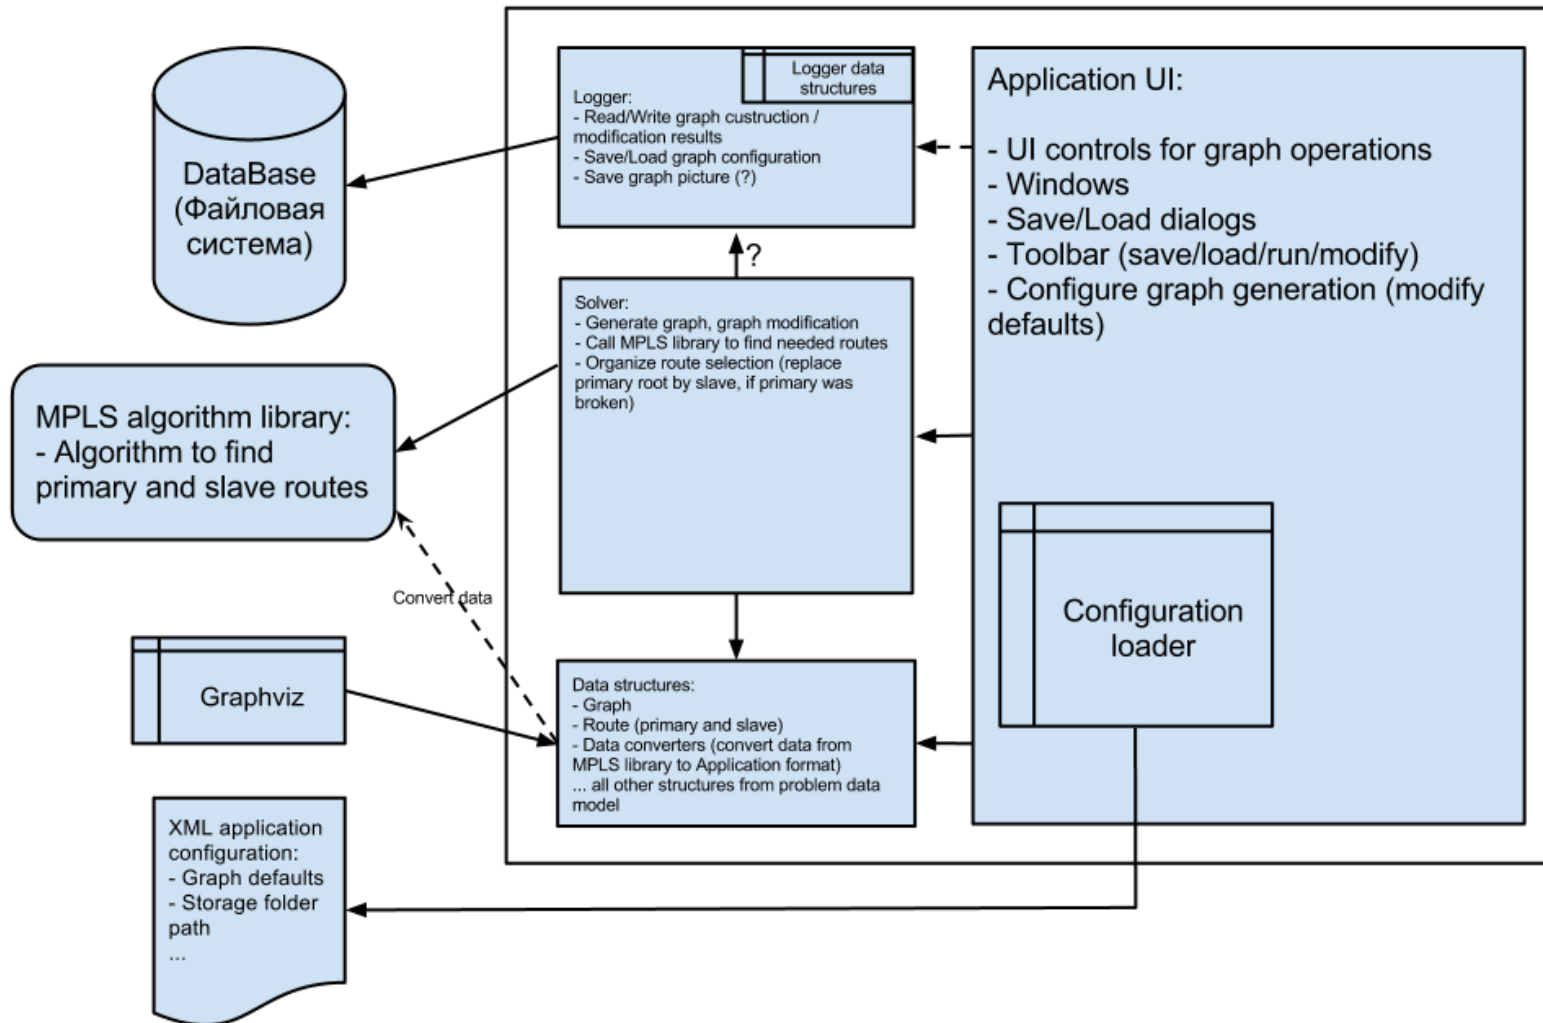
DataBase (Файловая система)

Logger data structures

Logger:
- Read/Write graph custruction / modification results
- Save/Load graph configuration
- Save graph picture (?)

Application UI:

- UI controls for graph operations
- Windows
- Save/Load dialogs
- Toolbar (save/load/run/modify)
- Configure graph generation (modify defaults)

?

Solver:
- Generate graph, graph modification
- Call MPLS library to find needed routes
- Organize route selection (replace primary root by slave, if primary was broken)

MPLS algorithm library:
- Algorithm to find primary and slave routes

Configuration loader

Convert data

Graphviz

Data structures:
- Graph
- Route (primary and slave)
- Data converters (convert data from MPLS library to Application format)
... all other structures from problem data model

XML application configuration:
- Graph defaults
- Storage folder path
...